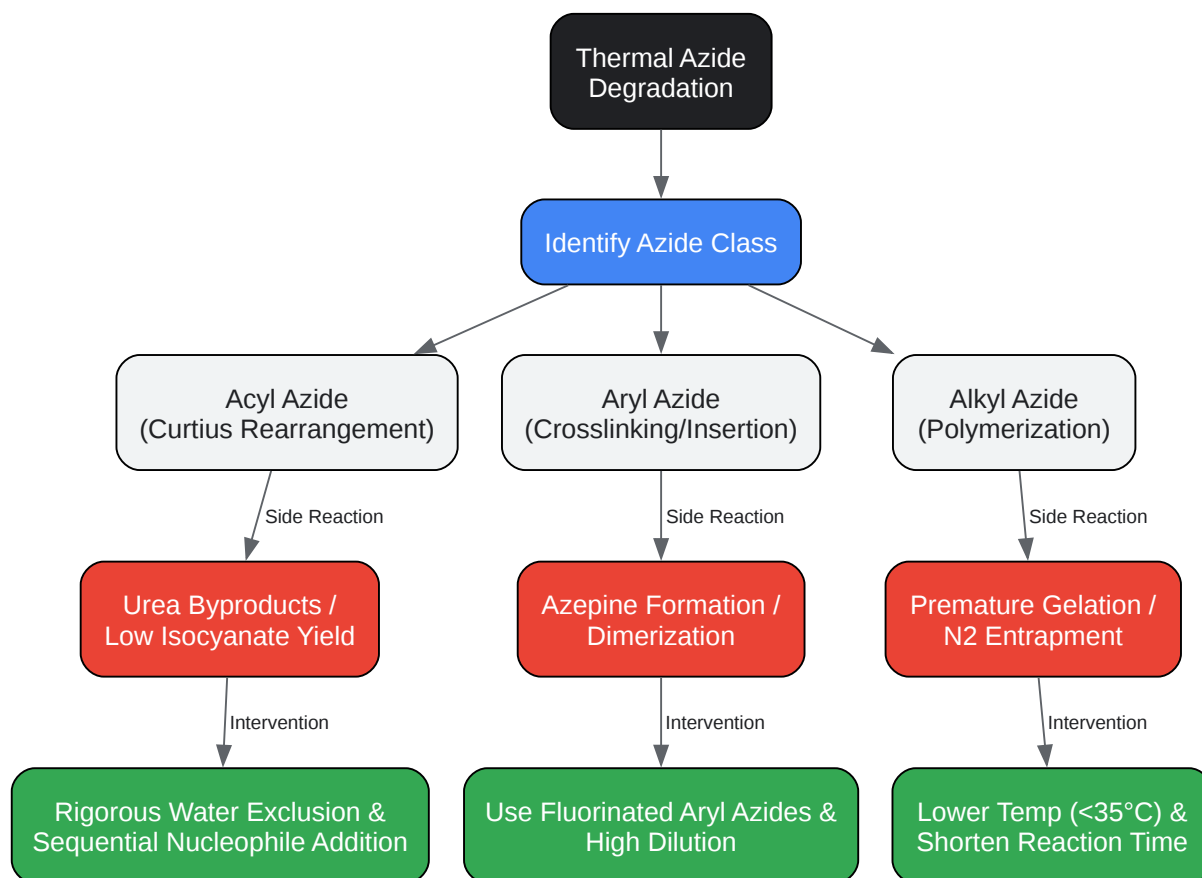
Thermal Azide Degradation

Identify Azide Class

Acyl Azide (Curtius Rearrangement)

Aryl Azide (Crosslinking/Insertion)

Alkyl Azide (Polymerization)

Side Reaction

Side Reaction

Side Reaction

Urea Byproducts / Low Isocyanate Yield

Azepine Formation / Dimerization

Premature Gelation / N2 Entrapment

Intervention

Intervention

Intervention

Rigorous Water Exclusion & Sequential Nucleophile Addition

Use Fluorinated Aryl Azides & High Dilution

Lower Temp (<35°C) & Shorten Reaction Time